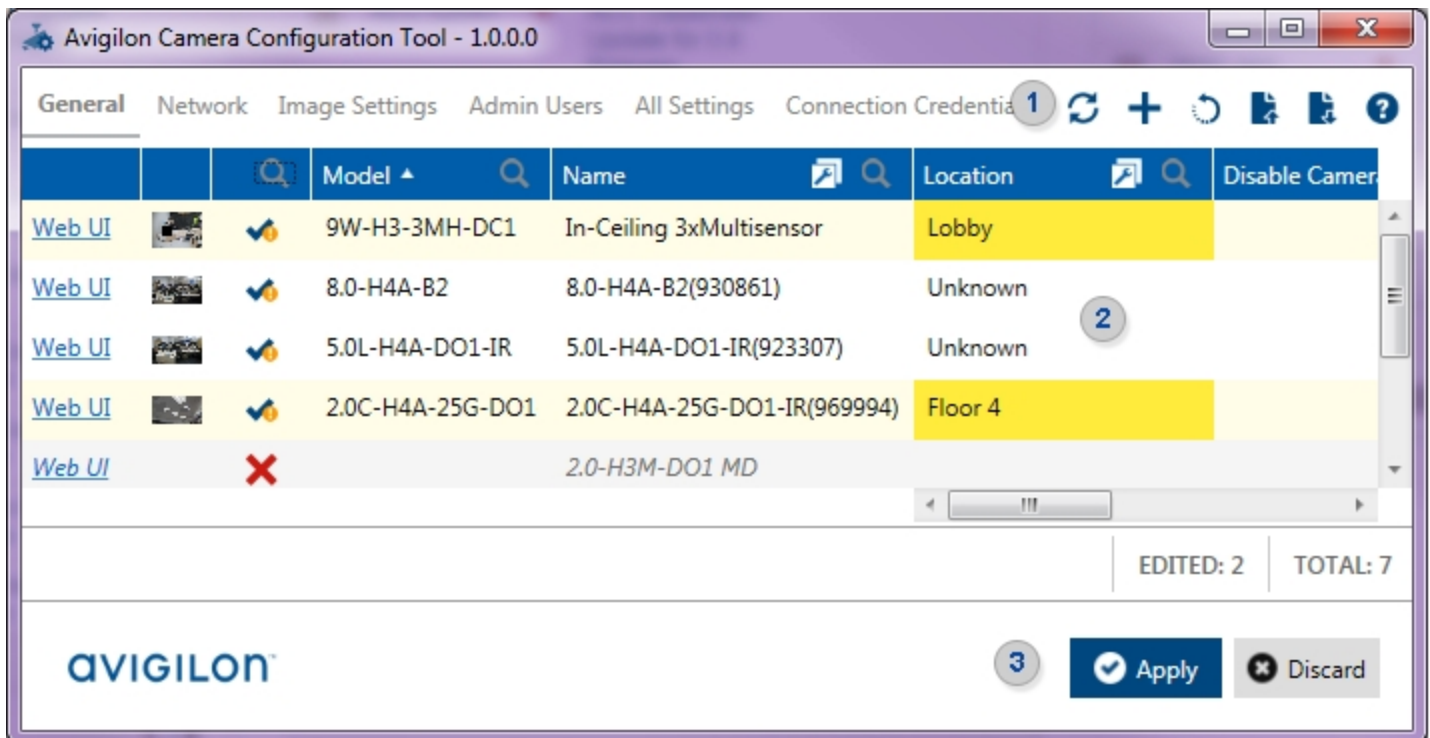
Avigilon Camera Configuration Tool - 1.0.0.0

General Network Image Settings Admin Users All Settings Connection Credentia 1

| | | | Model ▲ | Name | Location | Disable Camer |
|---|---|---|---|---|---|---|
| Web UI | | | 9W-H3-3MH-DC1 | In-Ceiling 3xMultisensor | Lobby | |
| Web UI | | | 8.0-H4A-B2 | 8.0-H4A-B2(930861) | Unknown | |
| Web UI | | | 5.0L-H4A-DO1-IR | 5.0L-H4A-DO1-IR(923307) | Unknown | |
| Web UI | | | 2.0C-H4A-25G-DO1 | 2.0C-H4A-25G-DO1-IR(969994) | Floor 4 | |
| Web UI | | ✕ | | 2.0-H3M-DO1 MD | | |

2

EDITED: 2 TOTAL: 7

avigilon

3

Apply Discard